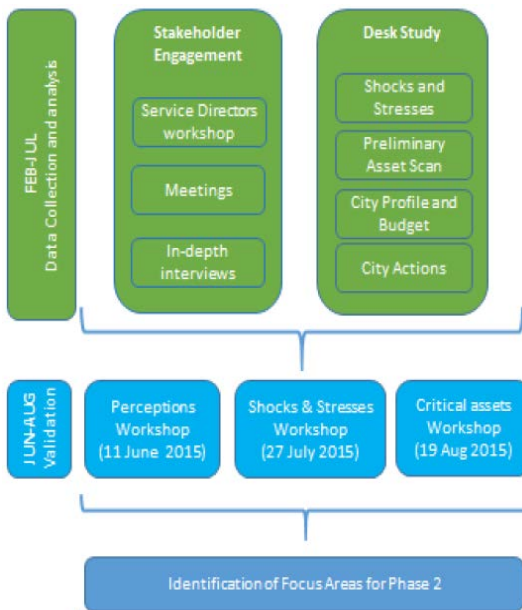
FEB-JUL
Data Collection and analysis

Stakeholder Engagement

Service Directors workshop

Meetings

In-depth interviews

Desk Study

Shocks and Stresses

Preliminary Asset Scan

City Profile and Budget

City Actions

JUN-AUG
Validation

Perceptions Workshop (11 June 2015)

Shocks & Stresses Workshop (27 July 2015)

Critical assets Workshop (19 Aug 2015)

Identification of Focus Areas for Phase 2